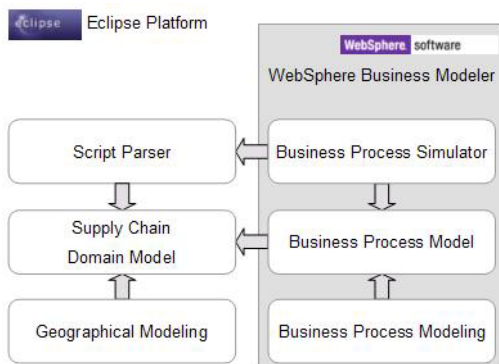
eclipse Eclipse Platform

WebSphere. software

WebSphere Business Modeler

Script Parser

Business Process Simulator

Supply Chain Domain Model

Business Process Model

Geographical Modeling

Business Process Modeling